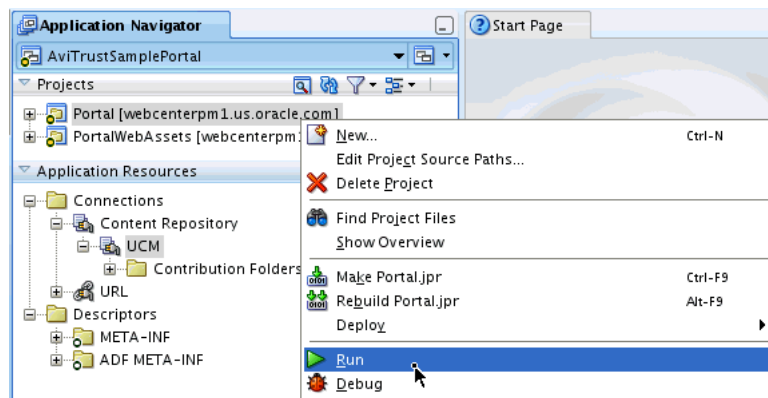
Application Navigator
Start Page
AviTrustSamplePortal
Projects
Portal [webcenterpm1.us.oracle.com]
PortalWebAssets [webcenterpm1
Application Resources
Connections
Content Repository
UCM
Contribution Folders
URL
Descriptors
META-INF
ADF META-INF
New... Ctrl-N
Edit Project Source Paths...
Delete Project
Find Project Files
Show Overview
Make Portal.jpr Ctrl-F9
Rebuild Portal.jpr Alt-F9
Deploy
Run
Debug